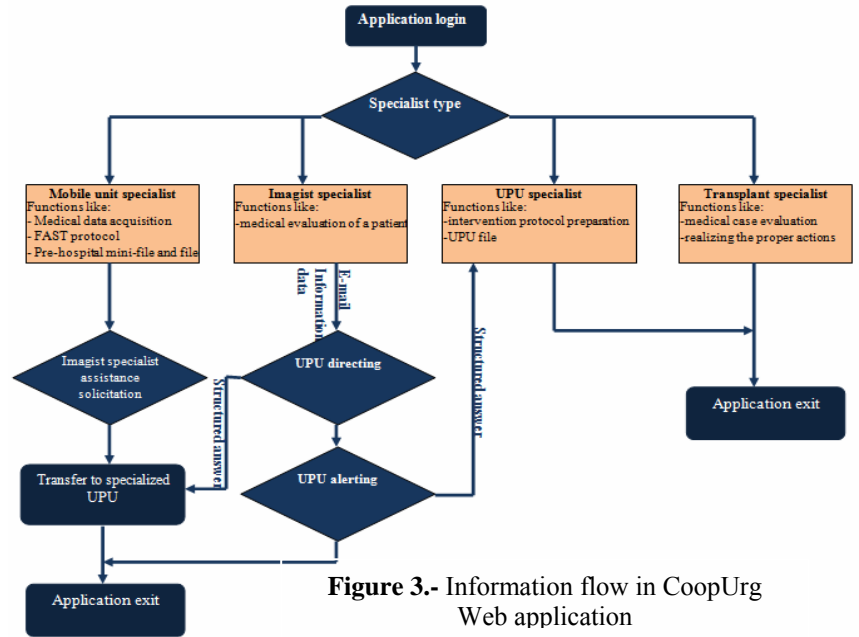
Application login

Specialist type

Mobile unit specialist
Functions like:
- Medical data acquisition
- FAST protocol
- Pre-hospital mini-file and file

Imagist specialist
Functions like:
-medical evaluation of a patient

UPU specialist
Functions like:
-intervention protocol preparation
-UPU file

Transplant specialist
Functions like:
-medical case evaluation
-realizing the proper actions

Information data

E-mail

Structured answer

Imagist specialist assistance solicitation

UPU directing

Structured answer

Application exit

Transfer to specialized UPU

UPU alerting

Application exit

**Figure 3.-** Information flow in CoopUrg Web application